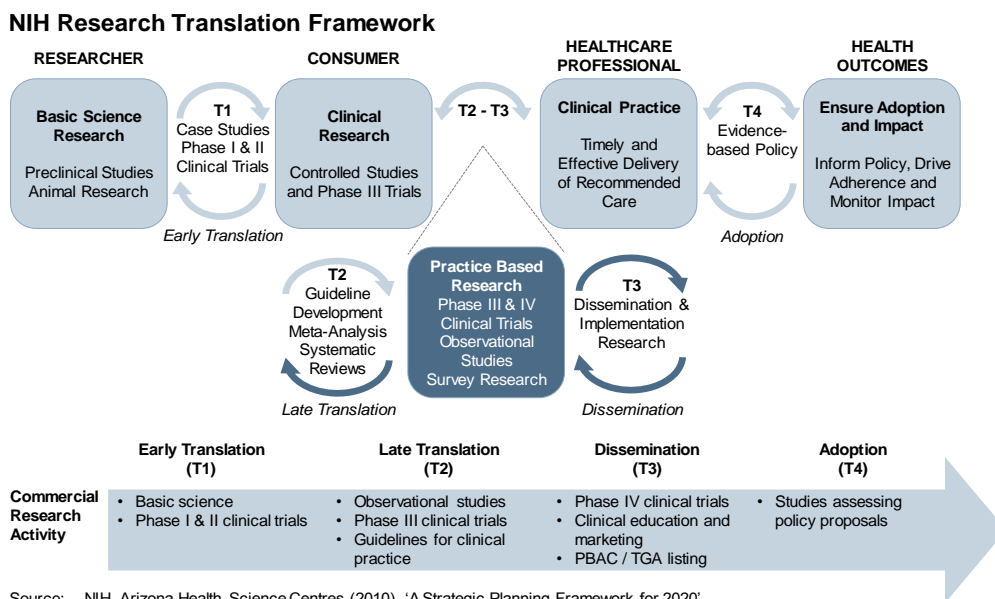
NIH Research Translation Framework

RESEARCHER

CONSUMER

HEALTHCARE PROFESSIONAL

HEALTH OUTCOMES

Basic Science Research

Preclinical Studies Animal Research

T1
Case Studies Phase I & II Clinical Trials

Early Translation

Clinical Research

Controlled Studies and Phase III Trials

T2 - T3

Clinical Practice

Timely and Effective Delivery of Recommended Care

T4
Evidence-based Policy

Adoption

Ensure Adoption and Impact

Inform Policy, Drive Adherence and Monitor Impact

T2
Guideline Development Meta-Analysis Systematic Reviews

Late Translation

Practice Based Research
Phase III & IV Clinical Trials Observational Studies Survey Research

T3
Dissemination & Implementation Research

Dissemination

| | Early Translation (T1) | Late Translation (T2) | Dissemination (T3) | Adoption (T4) |
|---|---|---|---|---|
| Commercial Research Activity | • Basic science<br>• Phase I & II clinical trials | • Observational studies<br>• Phase III clinical trials<br>• Guidelines for clinical practice | • Phase IV clinical trials<br>• Clinical education and marketing<br>• PBAC / TGA listing | • Studies assessing policy proposals |

Source: NIH, Arizona Health Science Centres (2010), 'A Strategic Planning Framework for 2020'